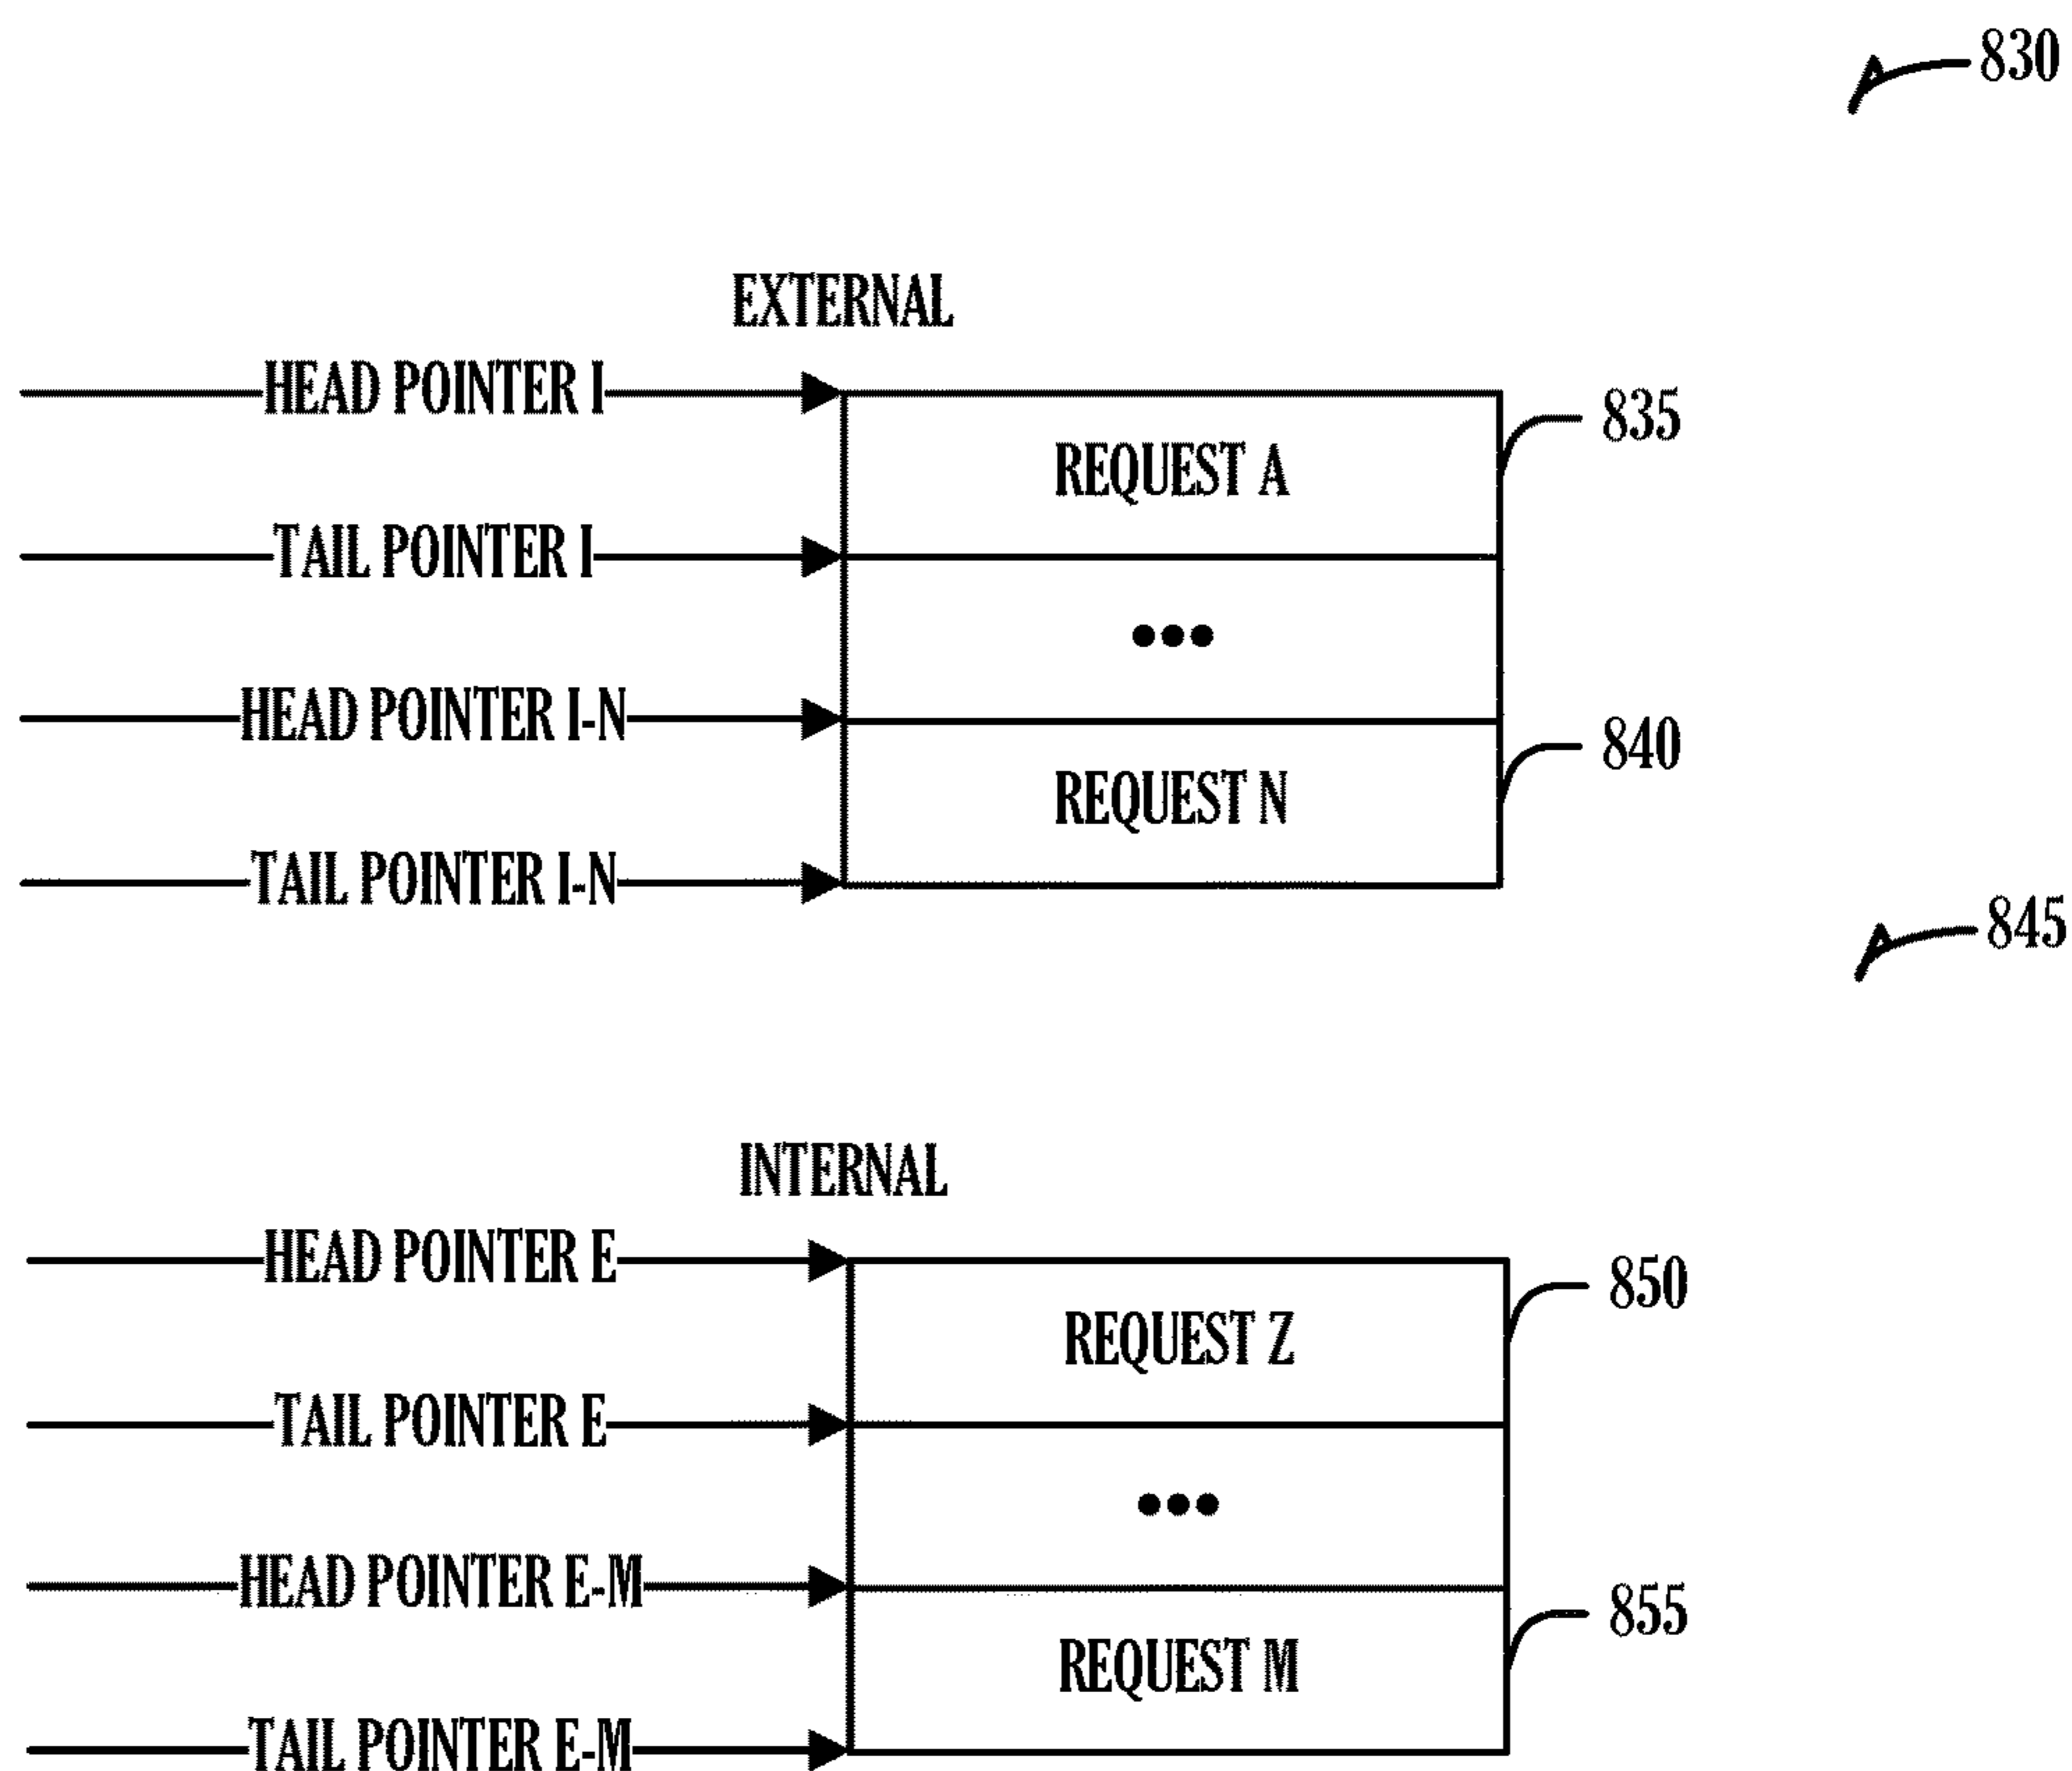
830

EXTERNAL

HEAD POINTER I

REQUEST A

835

TAIL POINTER I

•••

HEAD POINTER I-N

REQUEST N

840

TAIL POINTER I-N

845

INTERNAL

HEAD POINTER E

REQUEST Z

850

TAIL POINTER E

•••

HEAD POINTER E-M

REQUEST M

855

TAIL POINTER E-M